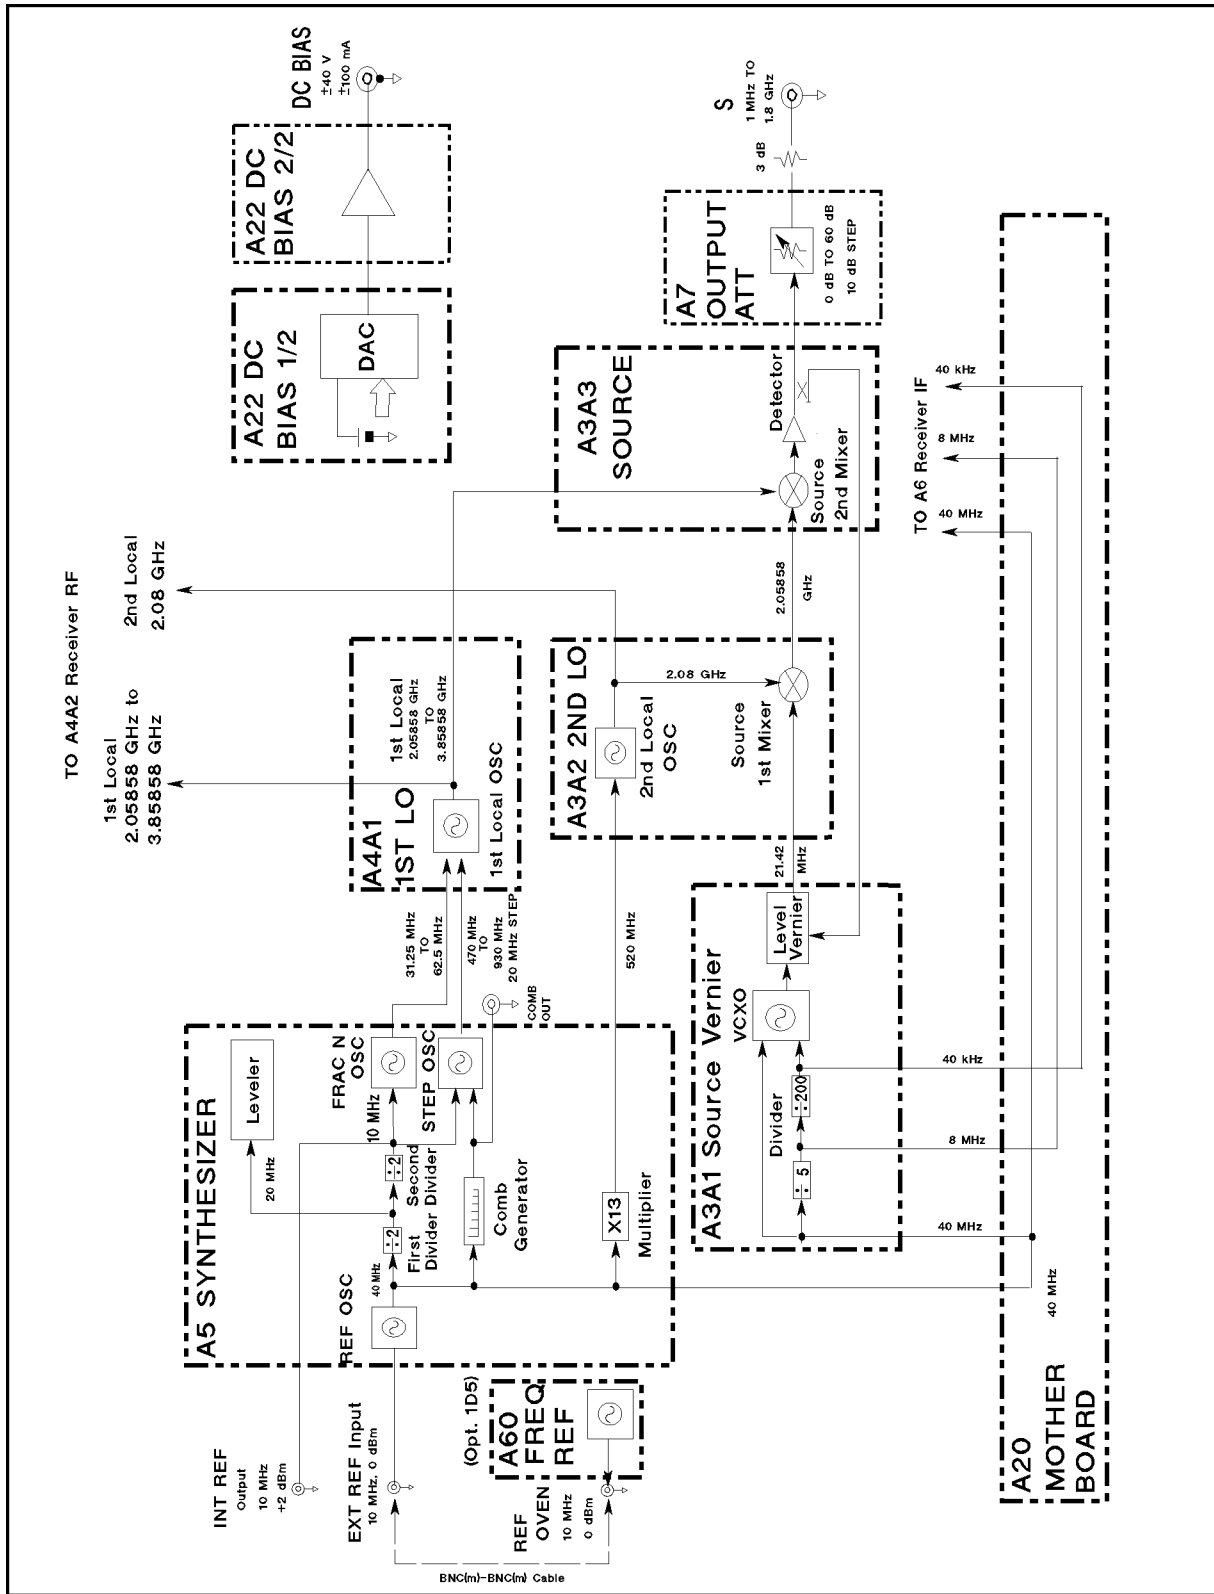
DC BIAS
±40 V
±100 mA

A22 DC
BIAS 2/2

A22 DC
BIAS 1/2

DAC

S
1 MHz TO
1.8 GHz

3 dB

A7
OUTPUT
ATT

0 dB TO 60 dB
10 dB STEP

A3A3
SOURCE

Detector

Source
2nd Mixer

TO A6 Receiver IF
40 kHz
8 MHz
40 MHz

TO A4A2 Receiver RF
1st Local
2.05858 GHz to
3.85858 GHz

2nd Local
2.08 GHz

A4A1
1ST LO

1st Local
2.05858 GHz
TO
3.85858 GHz

1st Local OSC

A3A2 2ND LO

2.08 GHz

2nd Local
OSC

Source
1st Mixer

2.05858
GHz

21.42
MHz

31.25 MHz
TO
62.5 MHz

470 MHz
TO
930 MHz
20 MHz STEP

520 MHz

COMB
OUT

A5 SYNTHESIZER

Leveler

FRAC N
OSC

STEP OSC

10 MHz

20 MHz

÷2
Second
Divider

÷2
First
Divider

Comb
Generator

X13
Multiplier

REF OSC
40 MHz

A3A1 Source Vernier

VCXO

Level
Vernier

Divider
÷200
÷ 5

40 kHz
8 MHz
40 MHz
40 MHz

INT REF
Output
10 MHz
+2 dBm

EXT REF Input
10 MHz, 0 dBm

(Opt. 1D5)
A60
FREQ
REF

REF
OVEN
10 MHz
0 dBm

BNC(m)–BNC(m) Cable

A20
MOTHER
BOARD